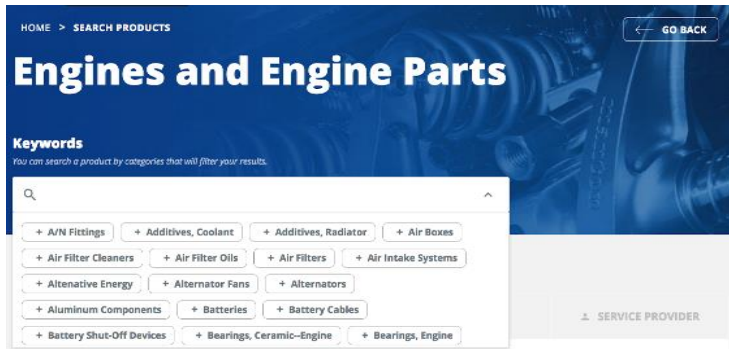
HOME > SEARCH PRODUCTS

GO BACK

Engines and Engine Parts

Keywords

You can search a product by categories that will filter your results.

+ A/N Fittings
+ Additives, Coolant
+ Additives, Radiator
+ Air Boxes
+ Air Filter Cleaners
+ Air Filter Oils
+ Air Filters
+ Air Intake Systems
+ Altenative Energy
+ Alternator Fans
+ Alternators
+ Aluminum Components
+ Batteries
+ Battery Cables
+ Battery Shut-Off Devices
+ Bearings, Ceramic--Engine
+ Bearings, Engine

SERVICE PROVIDER